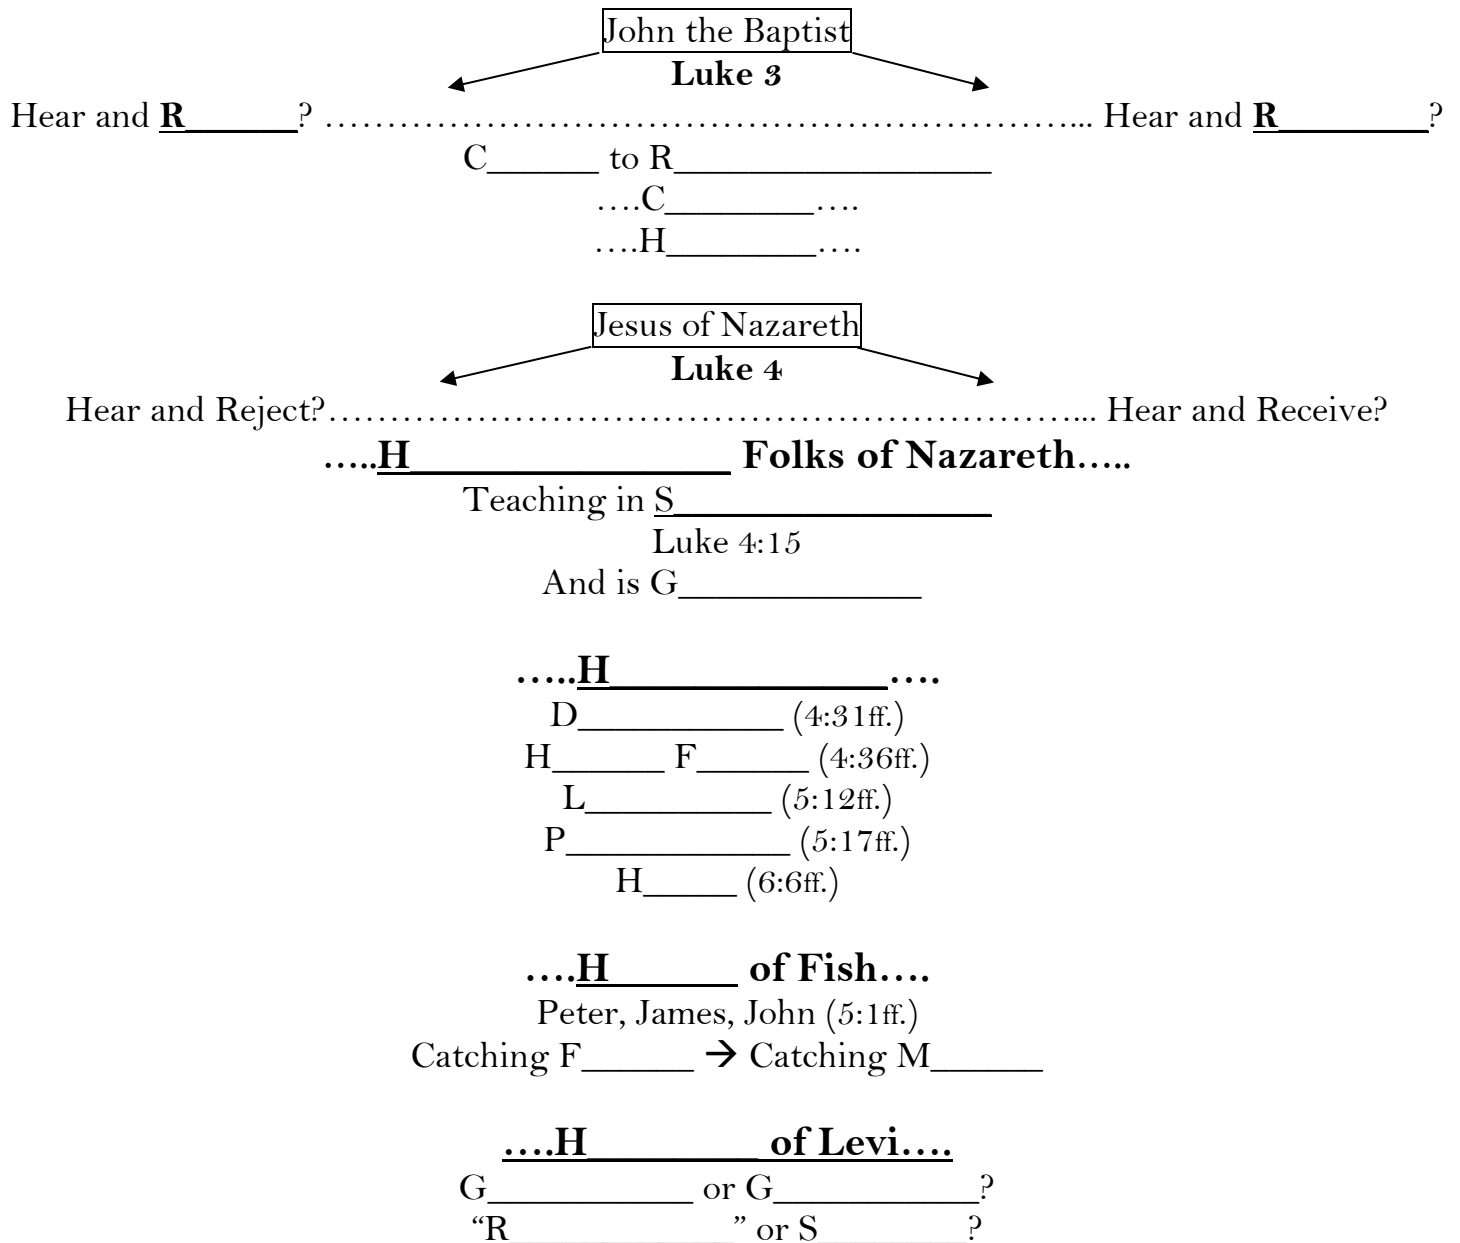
John the Baptist
**Luke 3**

Hear and **R______**? ……………………………………………………... Hear and **R________**?

C______ to R________________

….C________….

….H________….

Jesus of Nazareth
**Luke 4**

Hear and Reject?……………………………………………………... Hear and Receive?

**…..H________________ Folks of Nazareth…..**

Teaching in S________________

Luke 4:15

And is G____________

**…..H______________….**

D___________ (4:31ff.)

H______ F______ (4:36ff.)

L__________ (5:12ff.)

P____________ (5:17ff.)

H_____ (6:6ff.)

**….H______ of Fish….**

Peter, James, John (5:1ff.)

Catching F______ → Catching M______

**….H________ of Levi….**

G___________ or G___________?

"R____________" or S________?